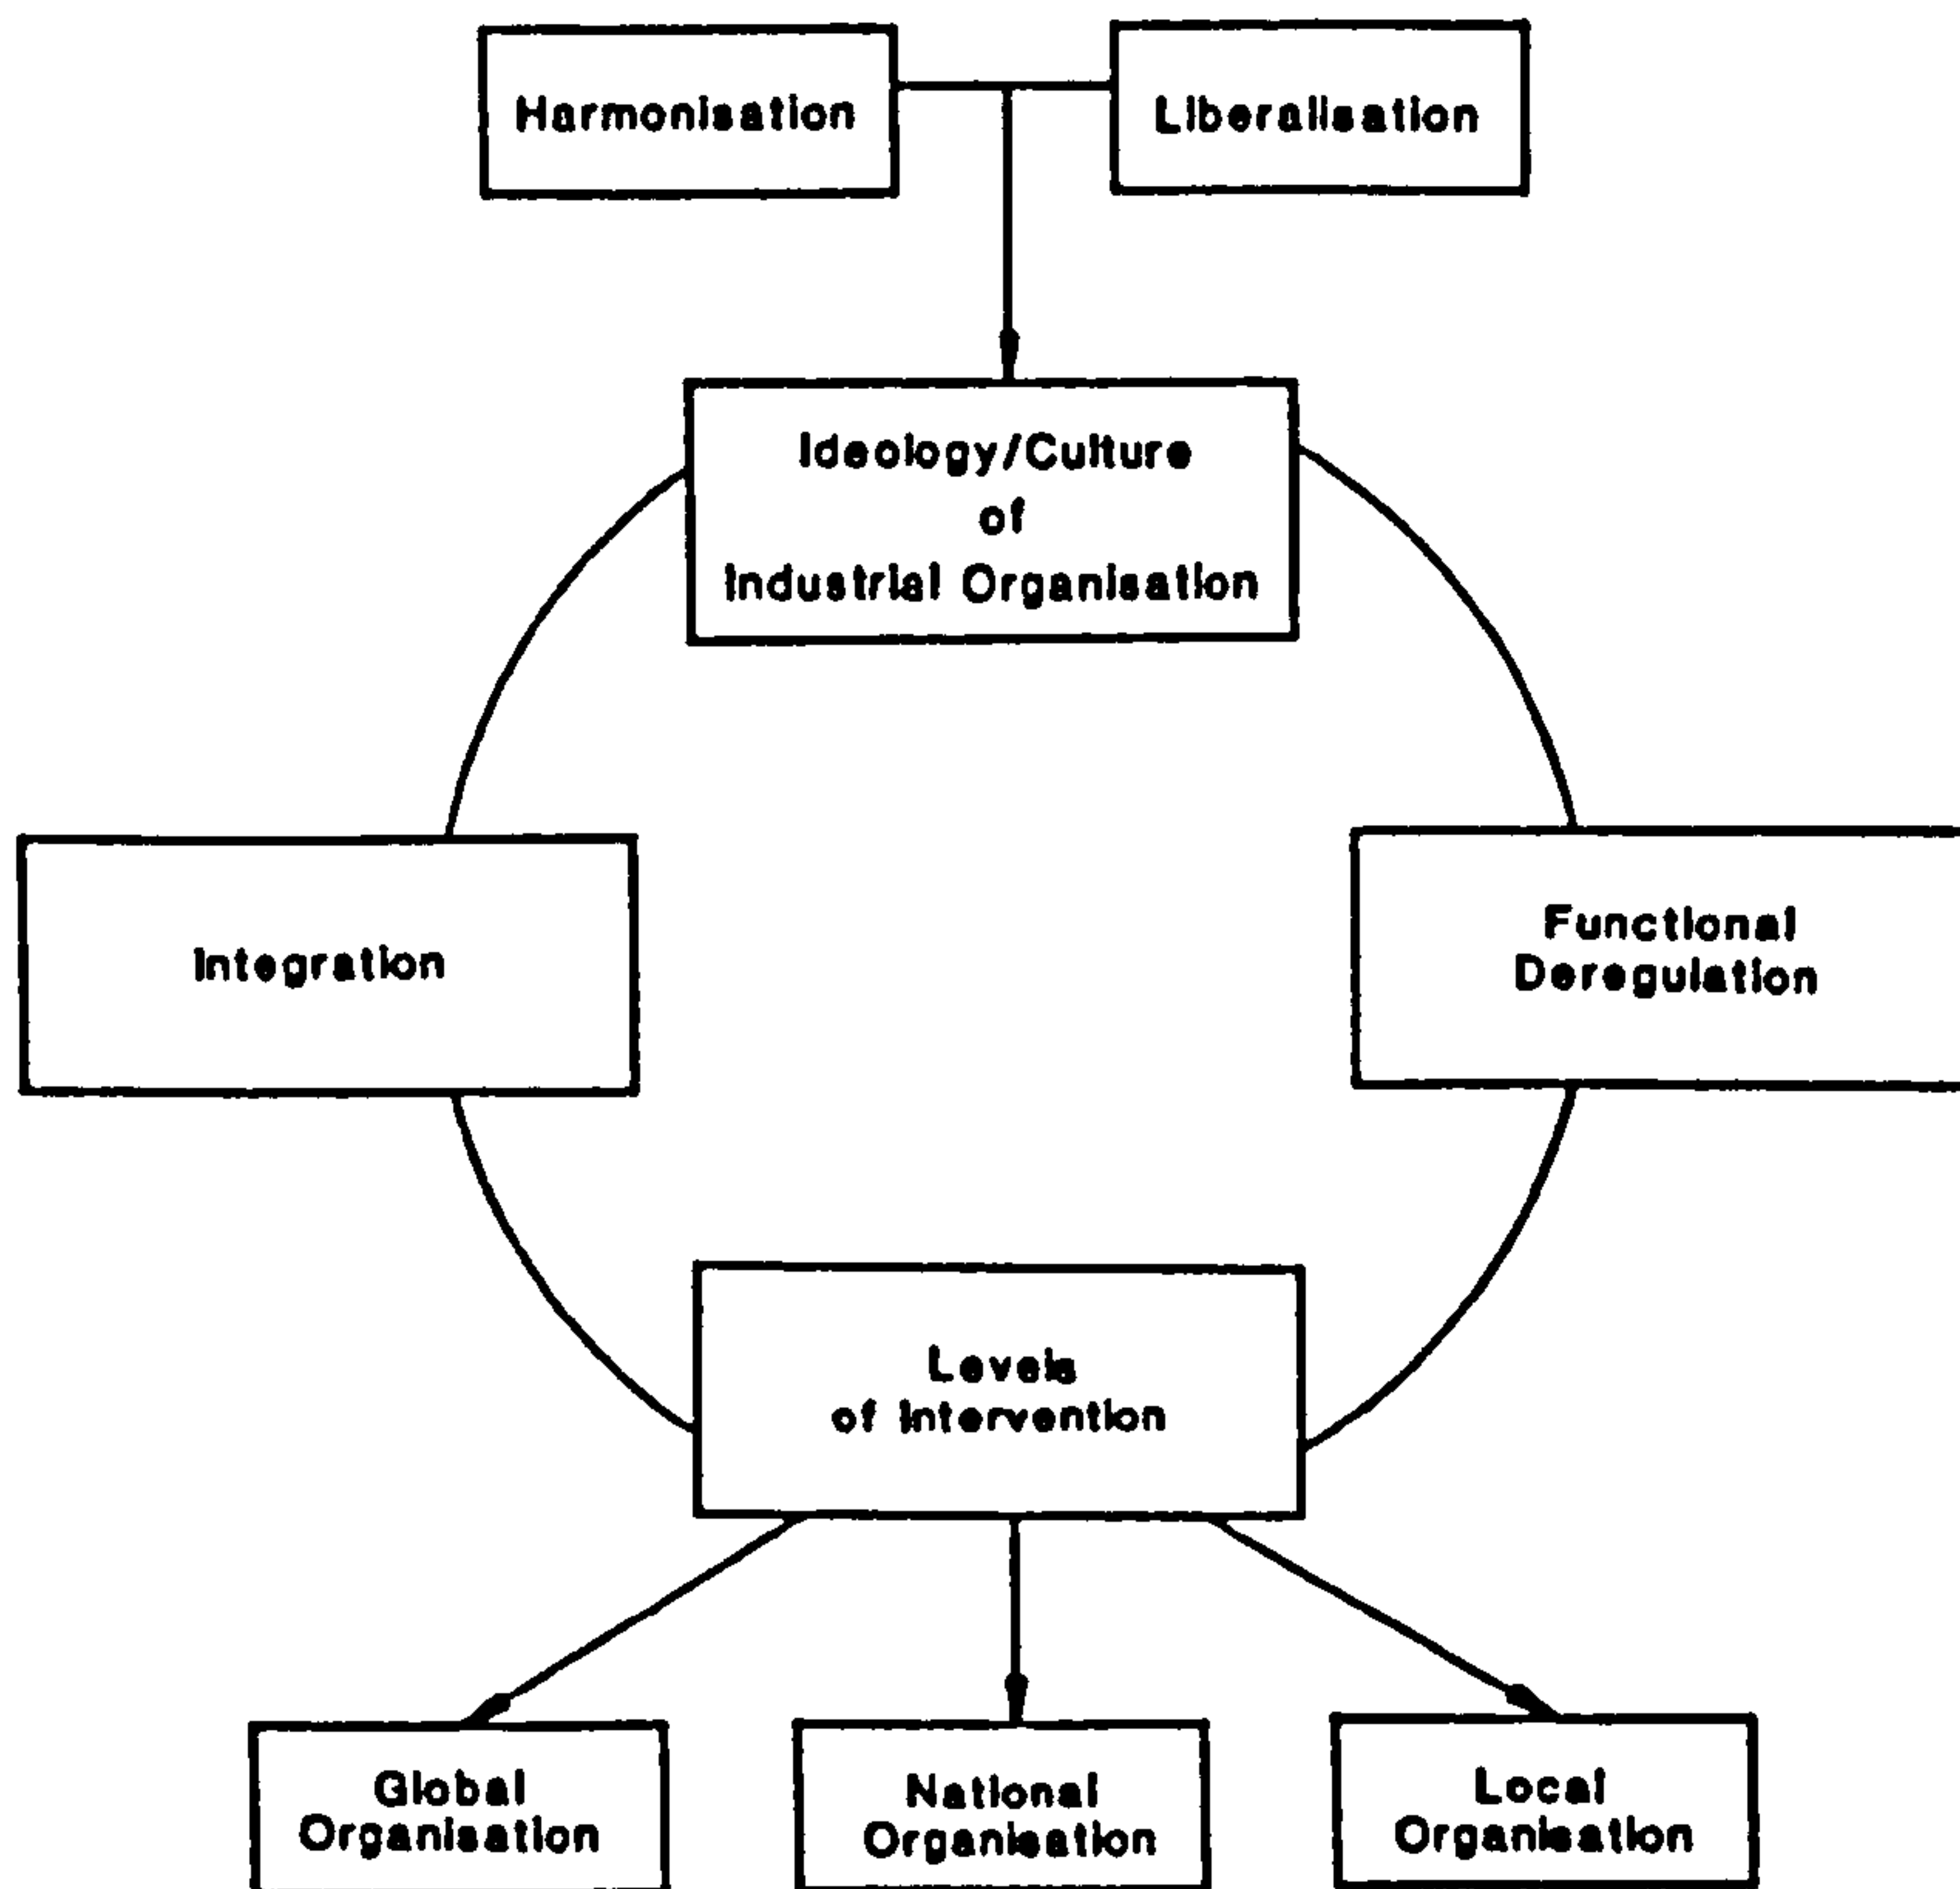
Harmonisation

Liberalisation

Ideology/Culture of Industrial Organisation

Integration

Functional Deregulation

Levels of Intervention

Global Organisation

National Organisation

Local Organisation